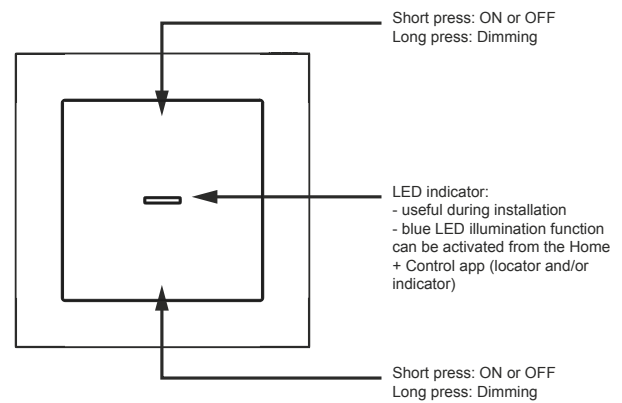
Short press: ON or OFF
Long press: Dimming

LED indicator:
- useful during installation
- blue LED illumination function can be activated from the Home + Control app (locator and/or indicator)

Short press: ON or OFF
Long press: Dimming